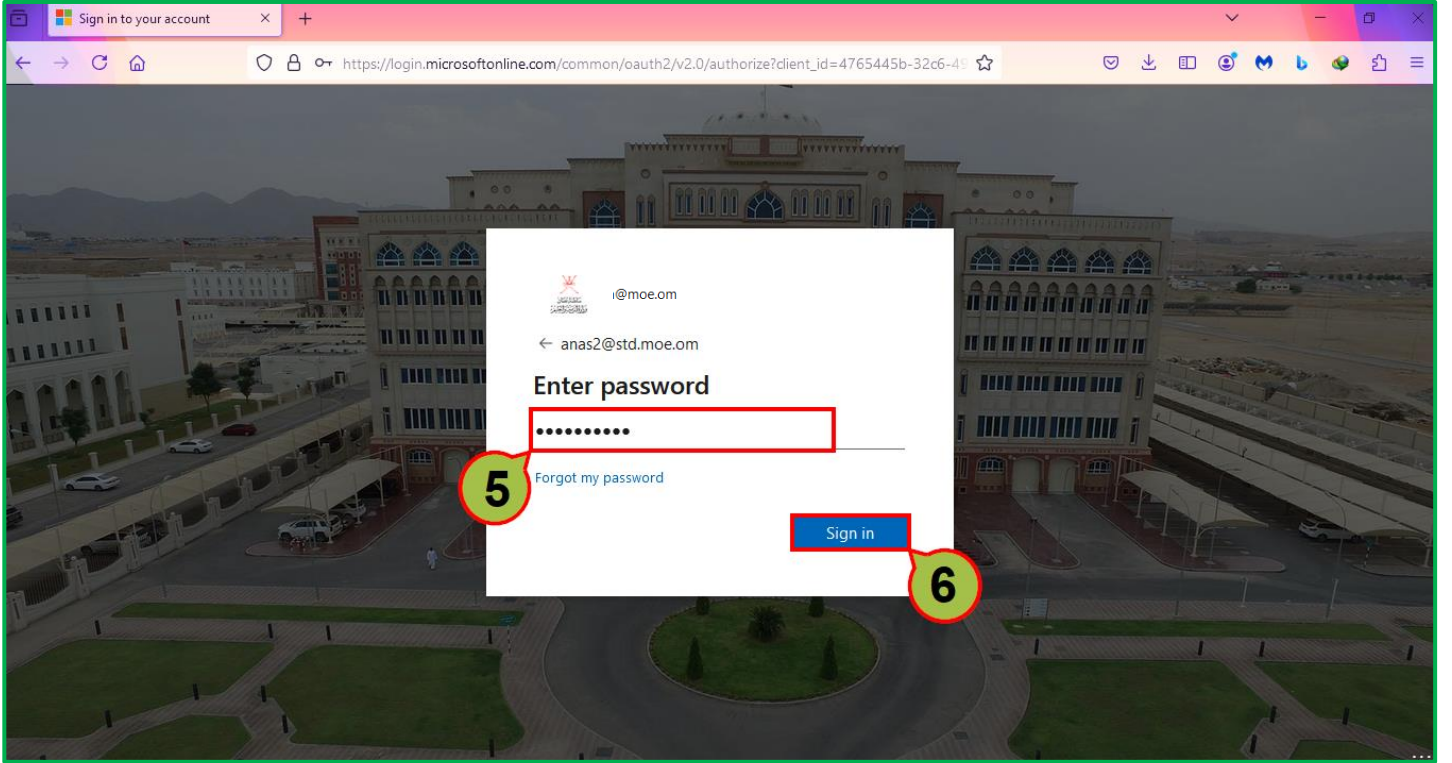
Sign in to your account

https://login.microsoftonline.com/common/oauth2/v2.0/authorize?client_id=4765445b-32c6-4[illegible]

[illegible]@moe.om

← anas2@std.moe.om

Enter password

••••••••••

Forgot my password

Sign in

5

6